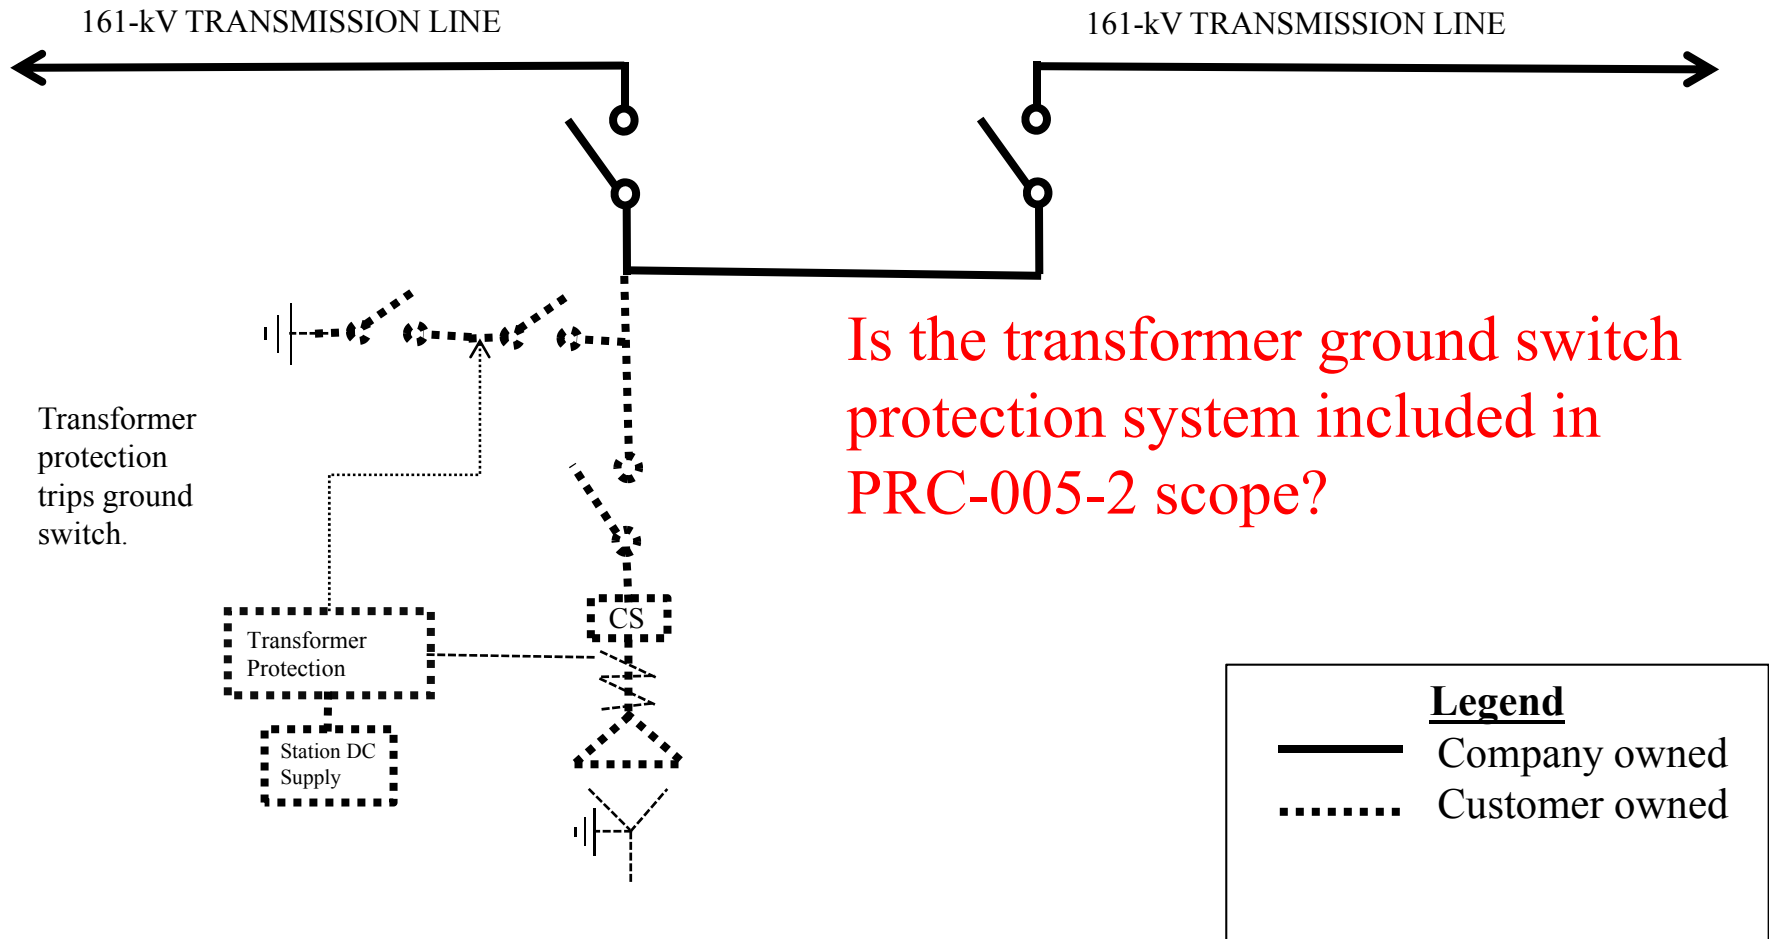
161-kV TRANSMISSION LINE

161-kV TRANSMISSION LINE

Is the transformer ground switch protection system included in PRC-005-2 scope?

Transformer protection trips ground switch.

Transformer Protection

Station DC Supply

CS

Legend

Company owned

Customer owned